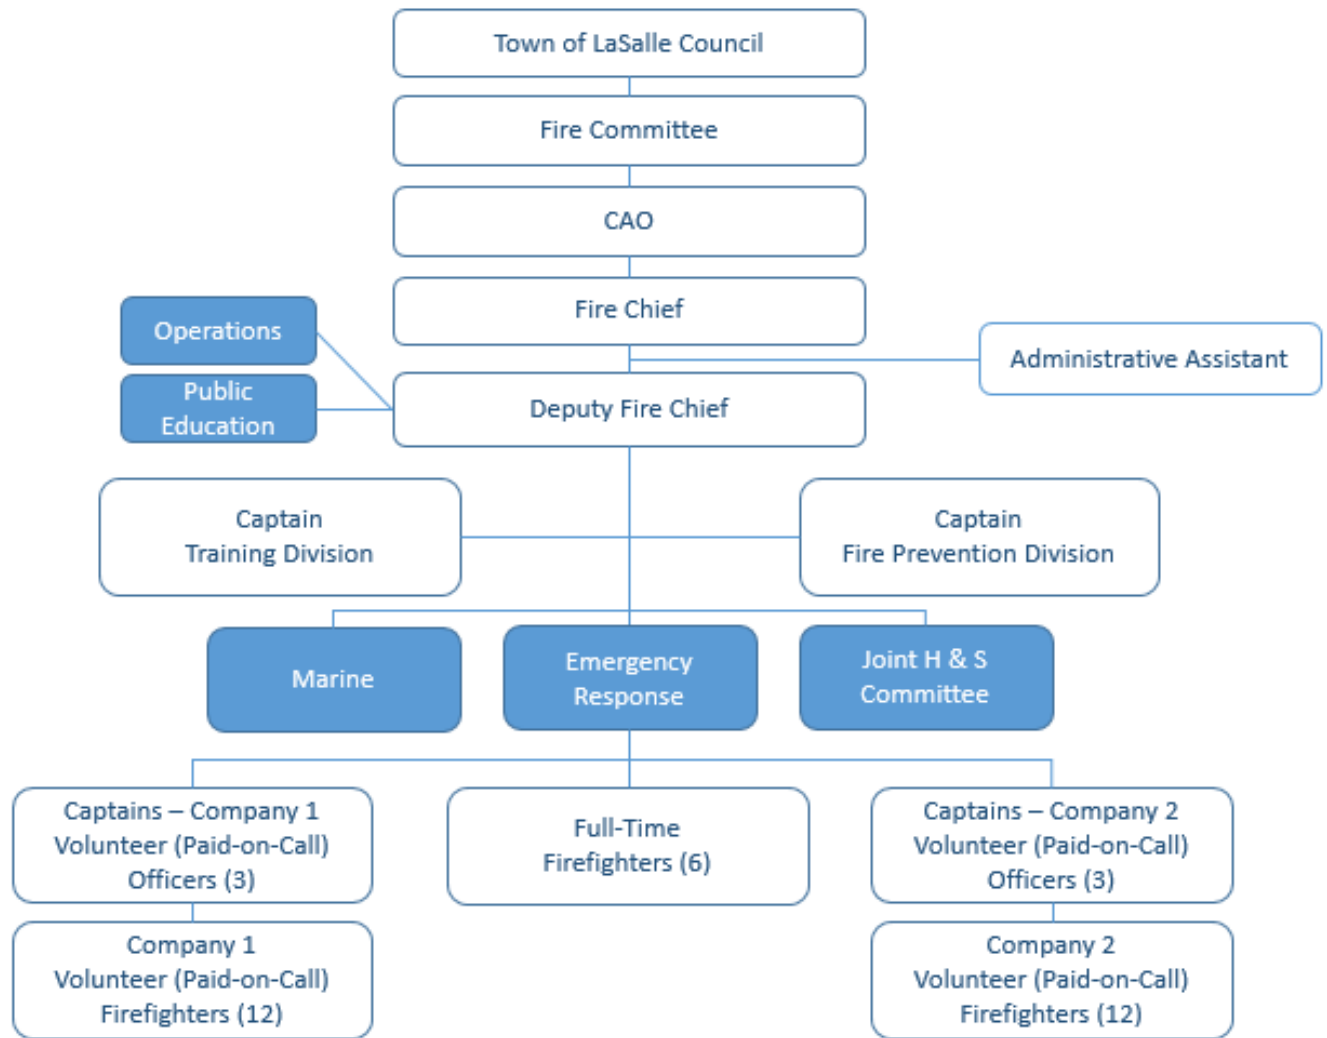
Town of LaSalle Council

Fire Committee

CAO

Fire Chief

Operations

Public Education

Administrative Assistant

Deputy Fire Chief

Captain
Training Division

Captain
Fire Prevention Division

Marine

Emergency Response

Joint H & S Committee

Captains – Company 1
Volunteer (Paid-on-Call)
Officers (3)

Full-Time
Firefighters (6)

Captains – Company 2
Volunteer (Paid-on-Call)
Officers (3)

Company 1
Volunteer (Paid-on-Call)
Firefighters (12)

Company 2
Volunteer (Paid-on-Call)
Firefighters (12)